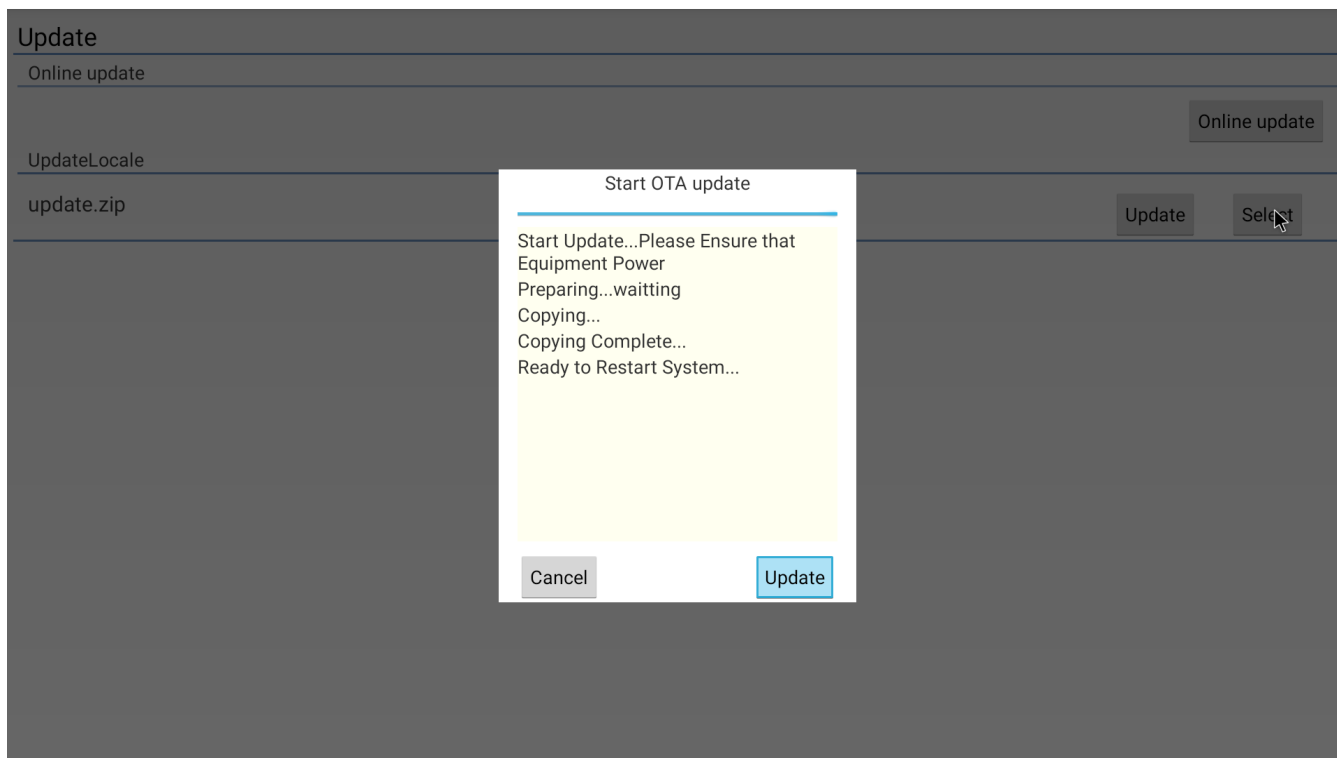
Update
Online update
Online update
UpdateLocale
update.zip
Update
Select

Start OTA update

Start Update...Please Ensure that Equipment Power
Preparing...waitting
Copying...
Copying Complete...
Ready to Restart System...

Cancel
Update